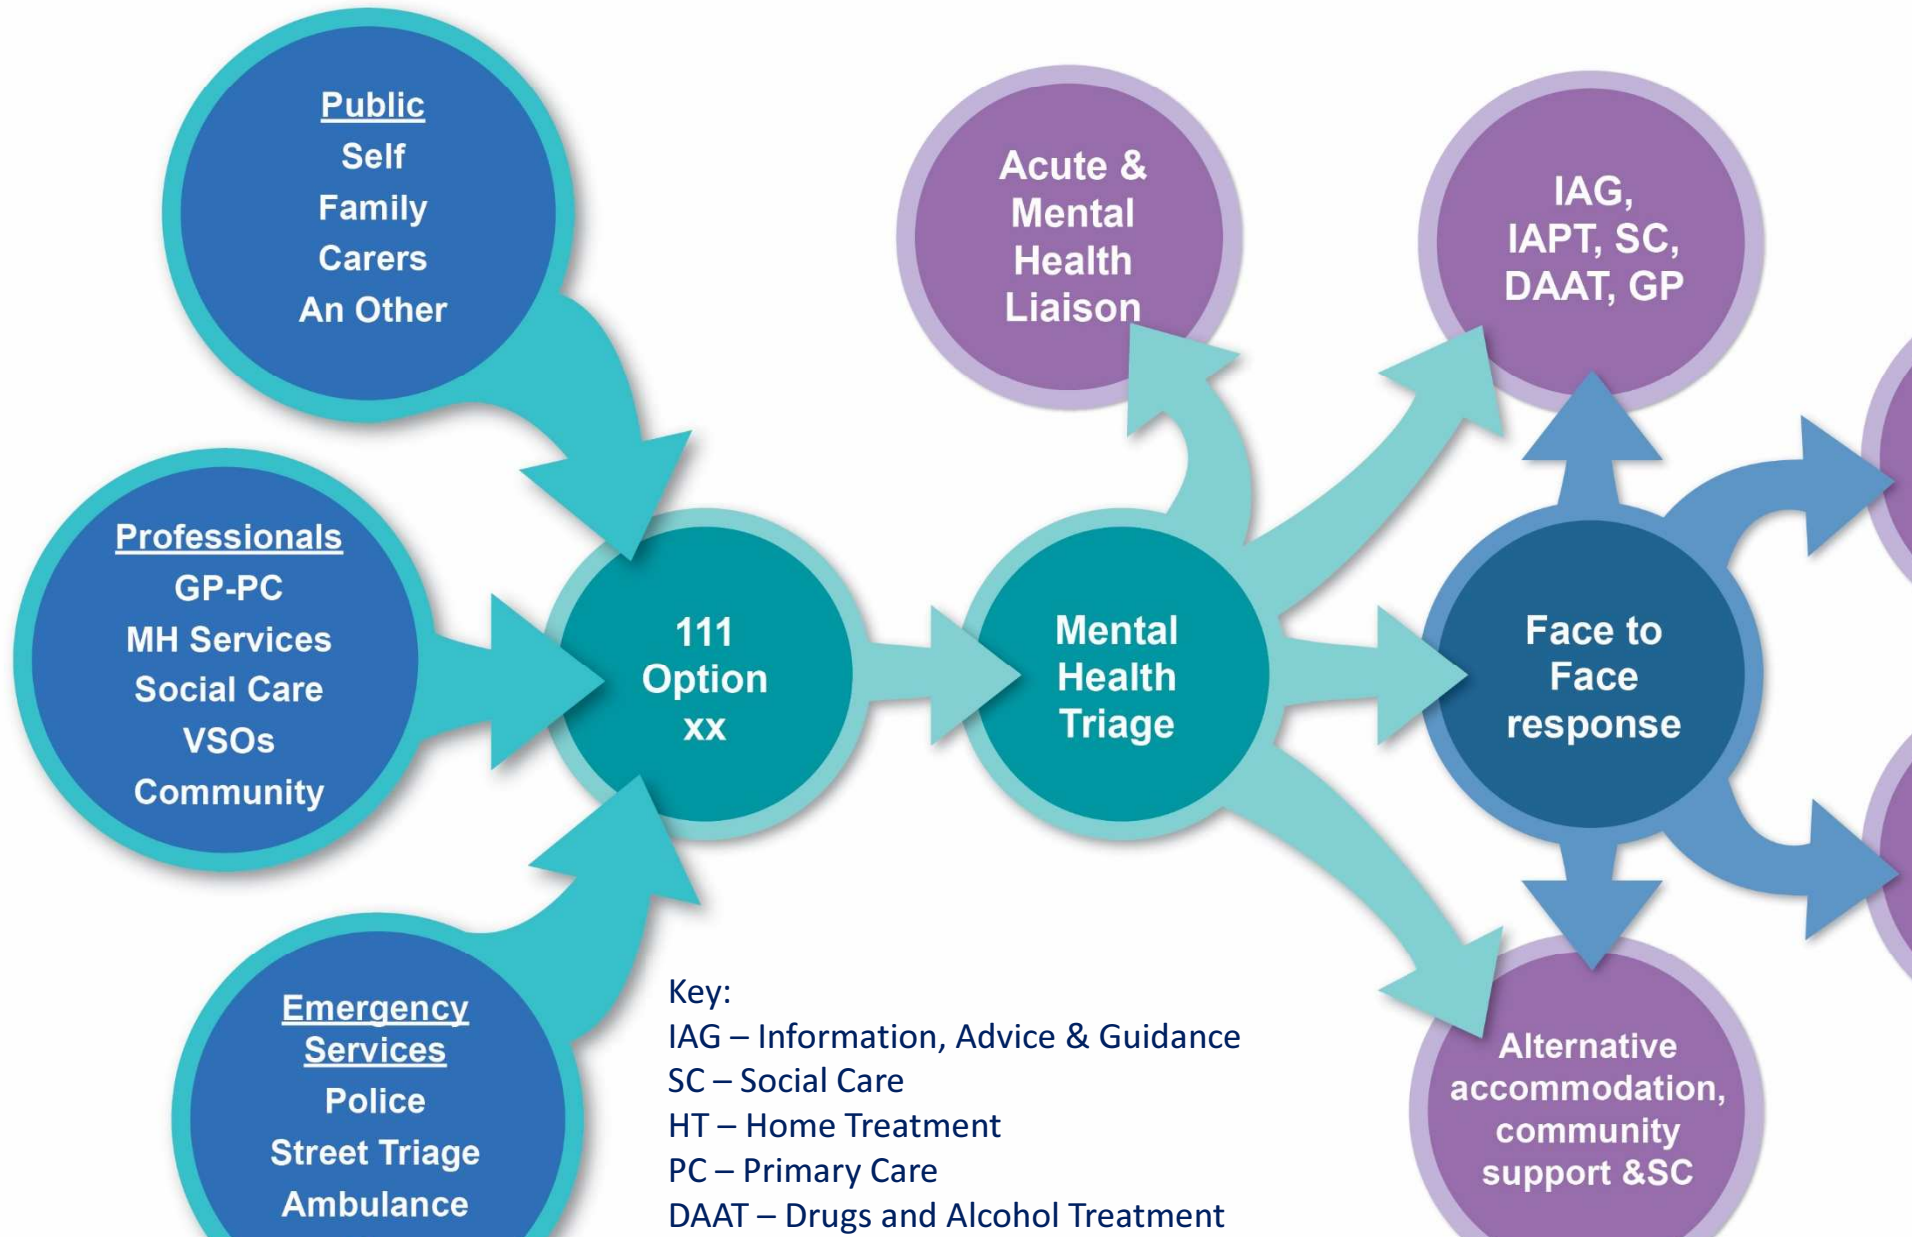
Public
Self
Family
Carers
An Other

Professionals
GP-PC
MH Services
Social Care
VSOs
Community

Emergency Services
Police
Street Triage
Ambulance

111
Option
xx

Acute & Mental Health Liaison

Mental Health Triage

IAG, IAPT, SC, DAAT, GP

Face to Face response

Alternative accommodation, community support &SC

Key:
IAG – Information, Advice & Guidance
SC – Social Care
HT – Home Treatment
PC – Primary Care
DAAT – Drugs and Alcohol Treatment